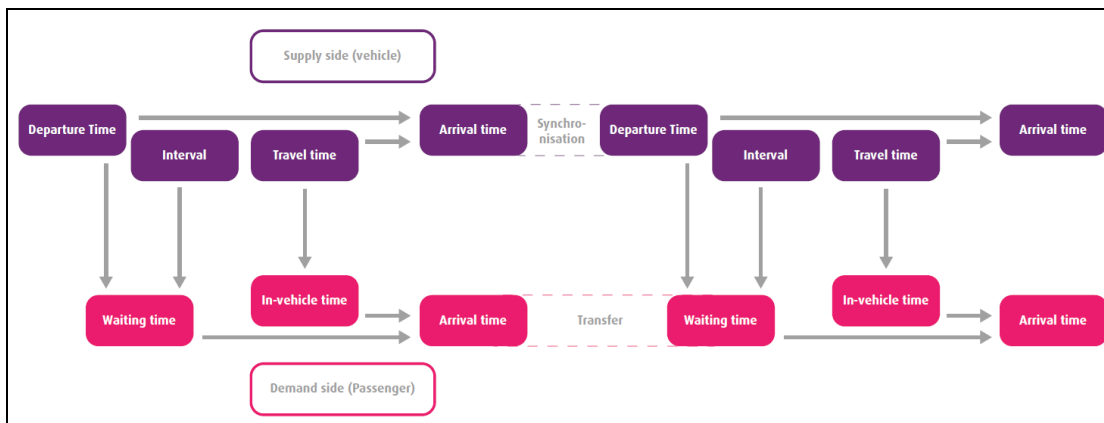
Supply side (vehicle)

Departure Time

Interval

Travel time

Arrival time

Synchronisation

Departure Time

Interval

Travel time

Arrival time

Waiting time

In-vehicle time

Arrival time

Transfer

Waiting time

In-vehicle time

Arrival time

Demand side (Passenger)